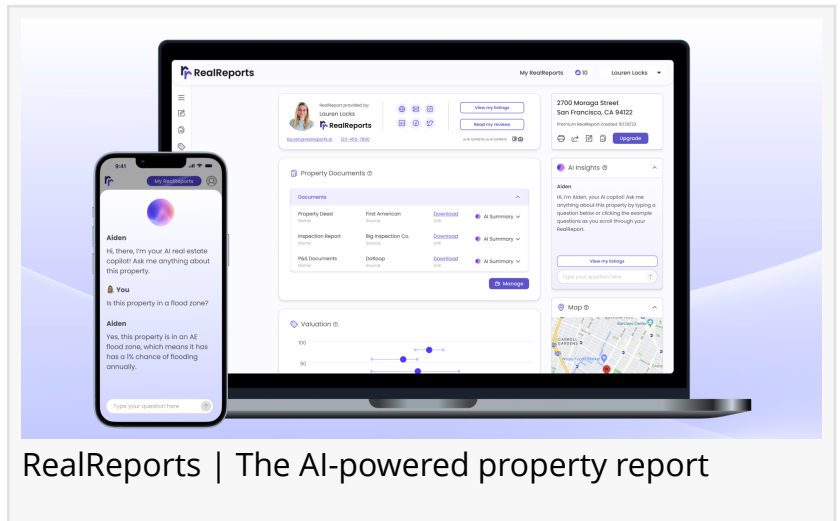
RealReports

My RealReports 10 Lauren Locks

RealReport provided by
Lauren Locks
RealReports

View my listings
Read my reviews

2700 Moraga Street
San Francisco, CA 94122
Premium RealReport created 10/28/23
Upgrade

Property Documents

Documents

| | | | |
|---|---|---|---|
| Property Deed Name | First American Source | Download Link | AI Summary |
| Inspection Report Name | Big Inspection Co. Source | Download Link | AI Summary |
| P&S Documents Name | Dotloop Source | Download Link | AI Summary |

Manage

AI Insights

Aiden
Hi, I'm Aiden, your AI copilot! Ask me anything about this property by typing a question below or clicking the example questions as you scroll through your RealReport.

View my listings
Type your question here

Map

Valuation
100
90

9:41
My RealReports

Aiden
Hi, there, I'm your AI real estate copilot! Ask me anything about this property.

You
Is this property in a flood zone?

Aiden
Yes, this property is in an AE flood zone, which means it has has a 1% chance of flooding annually.

Type your question here

RealReports | The AI-powered property report